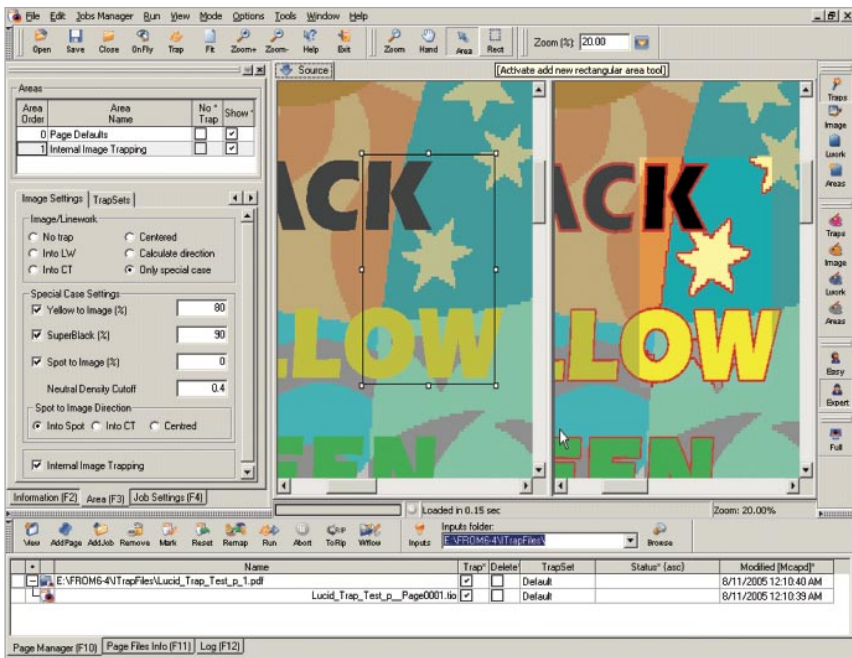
File Edit Jobs Manager Run View Mode Options Tools Window Help

Open Save Close OnFly Trap Fit Zoom+ Zoom- Help Exit Zoom Hand Area Rect Zoom (%): 20.00

Source

[Activate add new rectangular area tool]

Areas

| Area Order | Area Name | No Trap | Show |
|---|---|---|---|
| 0 | Page Defaults | ☐ | ☑ |
| 1 | Internal Image Trapping | ☐ | ☑ |

Image Settings TrapSets

Image/Linework
No trap
Centered
Into LW
Calculate direction
Into CT
Only special case

Special Case Settings
Yellow to Image (%) 80
SuperBlack (%) 90
Spot to Image (%) 0
Neutral Density Cutoff 0.4

Spot to Image Direction
Into Spot Into CT Centred

Internal Image Trapping

Information (F2) Area (F3) Job Settings (F4)

ACK
LOW
EEN

ACK
LOW
EEN

Traps Image Lwork Areas Traps Image Lwork Areas Easy Expert Full

Loaded in 0.15 sec

Zoom: 20.00%

View AddPage AddJob Remove Mark Reset Remap Run Abort ToRip Wflow Inputs

Inputs folder:
E:\FROM6-4\ITrapFiles\

Browse

| Name | Trap | Delete | TrapSet | Status (asc) | Modified [Mcapd] |
|---|---|---|---|---|---|
| E:\FROM6-4\ITrapFiles\Lucid_Trap_Test_p_1.pdf | ☑ | ☐ | Default | | 8/11/2005 12:10:40 AM |
| Lucid_Trap_Test_p__Page0001.tio | ☑ | ☐ | Default | | 8/11/2005 12:10:39 AM |

Page Manager (F10) Page Files Info (F11) Log (F12)